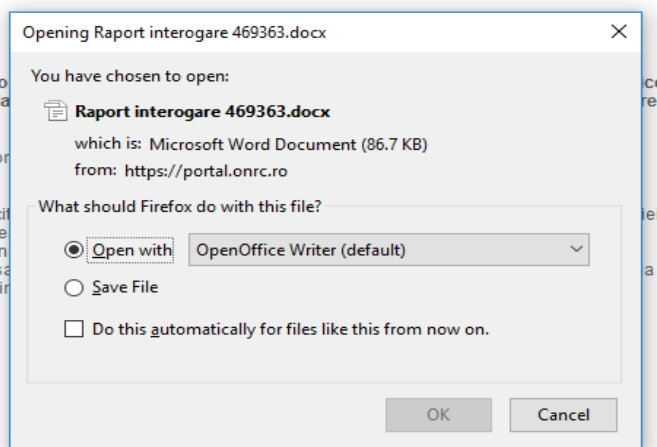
Opening Raport interogare 469363.docx

×

You have chosen to open:

Raport interogare 469363.docx

which is: Microsoft Word Document (86.7 KB)

from: https://portal.onrc.ro

What should Firefox do with this file?

Open with OpenOffice Writer (default)

Save File

Do this automatically for files like this from now on.

OK

Cancel